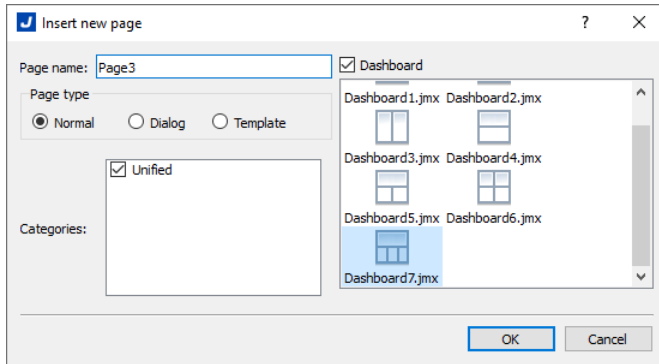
J Insert new page

? ×

Page name: Page3

Page type

Normal Dialog Template

Categories:

☑ Unified

☑ Dashboard

Dashboard1.jmx Dashboard2.jmx

Dashboard3.jmx Dashboard4.jmx

Dashboard5.jmx Dashboard6.jmx

Dashboard7.jmx

OK Cancel